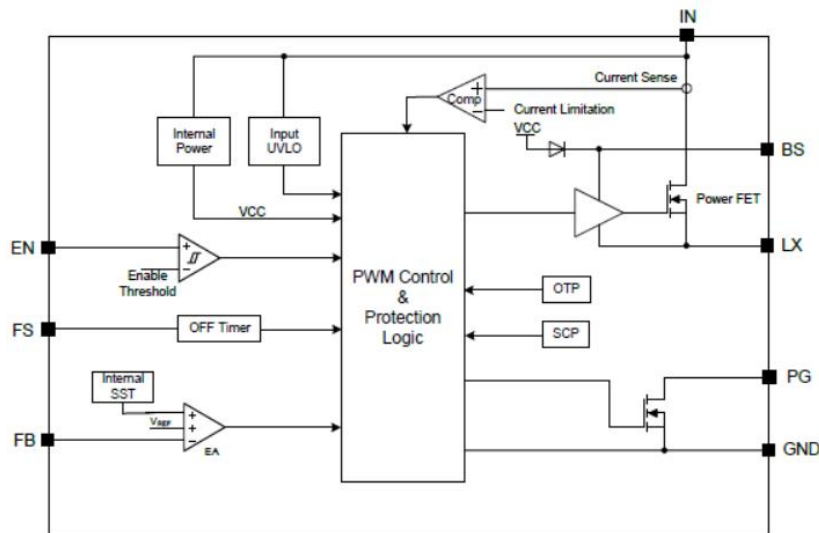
IN

Current Sense

Comp

Current Limitation

VCC

Internal Power

Input UVLO

BS

Power FET

VCC

EN

Enable Threshold

LX

PWM Control & Protection Logic

OTP

FS

OFF Timer

SCP

Internal SST

PG

$V_{REF}$

FB

EA

GND